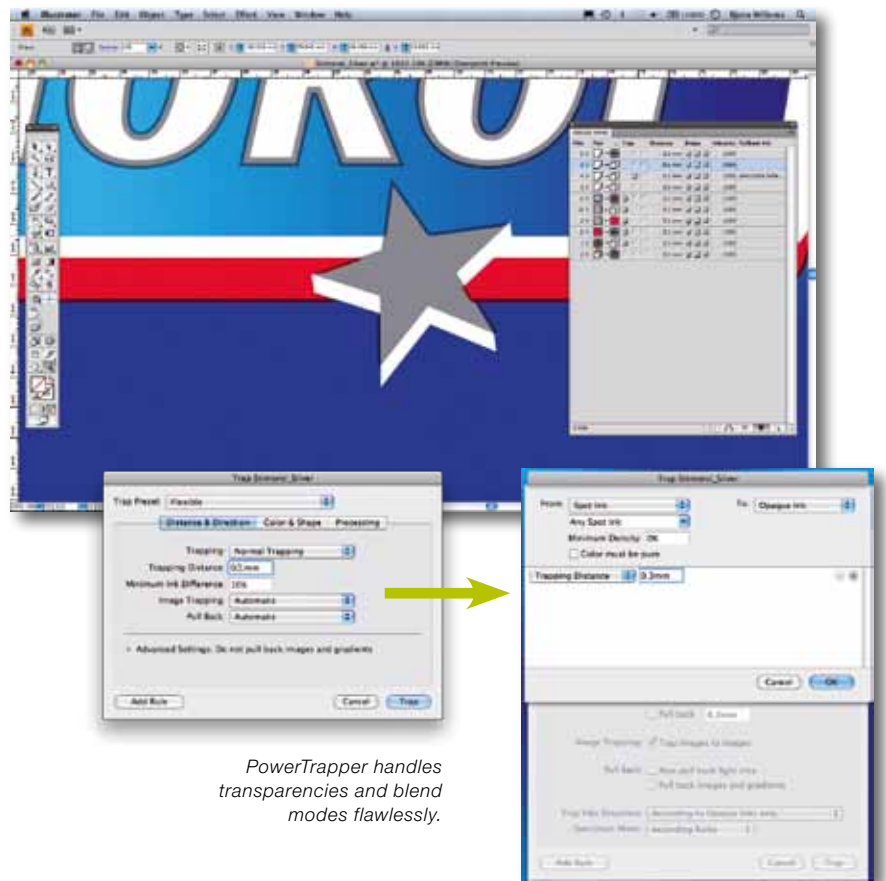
Illustrator File Edit Object Type Select Effect View Window Help

Trap Dimenzi_Silver

Trap Preset: Flexible

Distance & Direction | Color & Shape | Processing

Trapping: Normal Trapping
Trapping Distance: 0.3 mm
Minimum Ink Difference: 10%
Image Trapping: Automatic
Pull Back: Automatic

Advanced Settings: Do not pull back images and gradients

Add Rule | Cancel | Trap

Trap Dimenzi_Silver

From: Spot Ink
To: Opaque Ink
Any Spot Ink
Minimum Density: 0%
Color must be pure

Trapping Distance | 0.3mm

Cancel | OK

Pull back
Image Trapping: Trap images to images
Pull Back
Add Rule | Cancel | Trap

PowerTrapper handles transparencies and blend modes flawlessly.